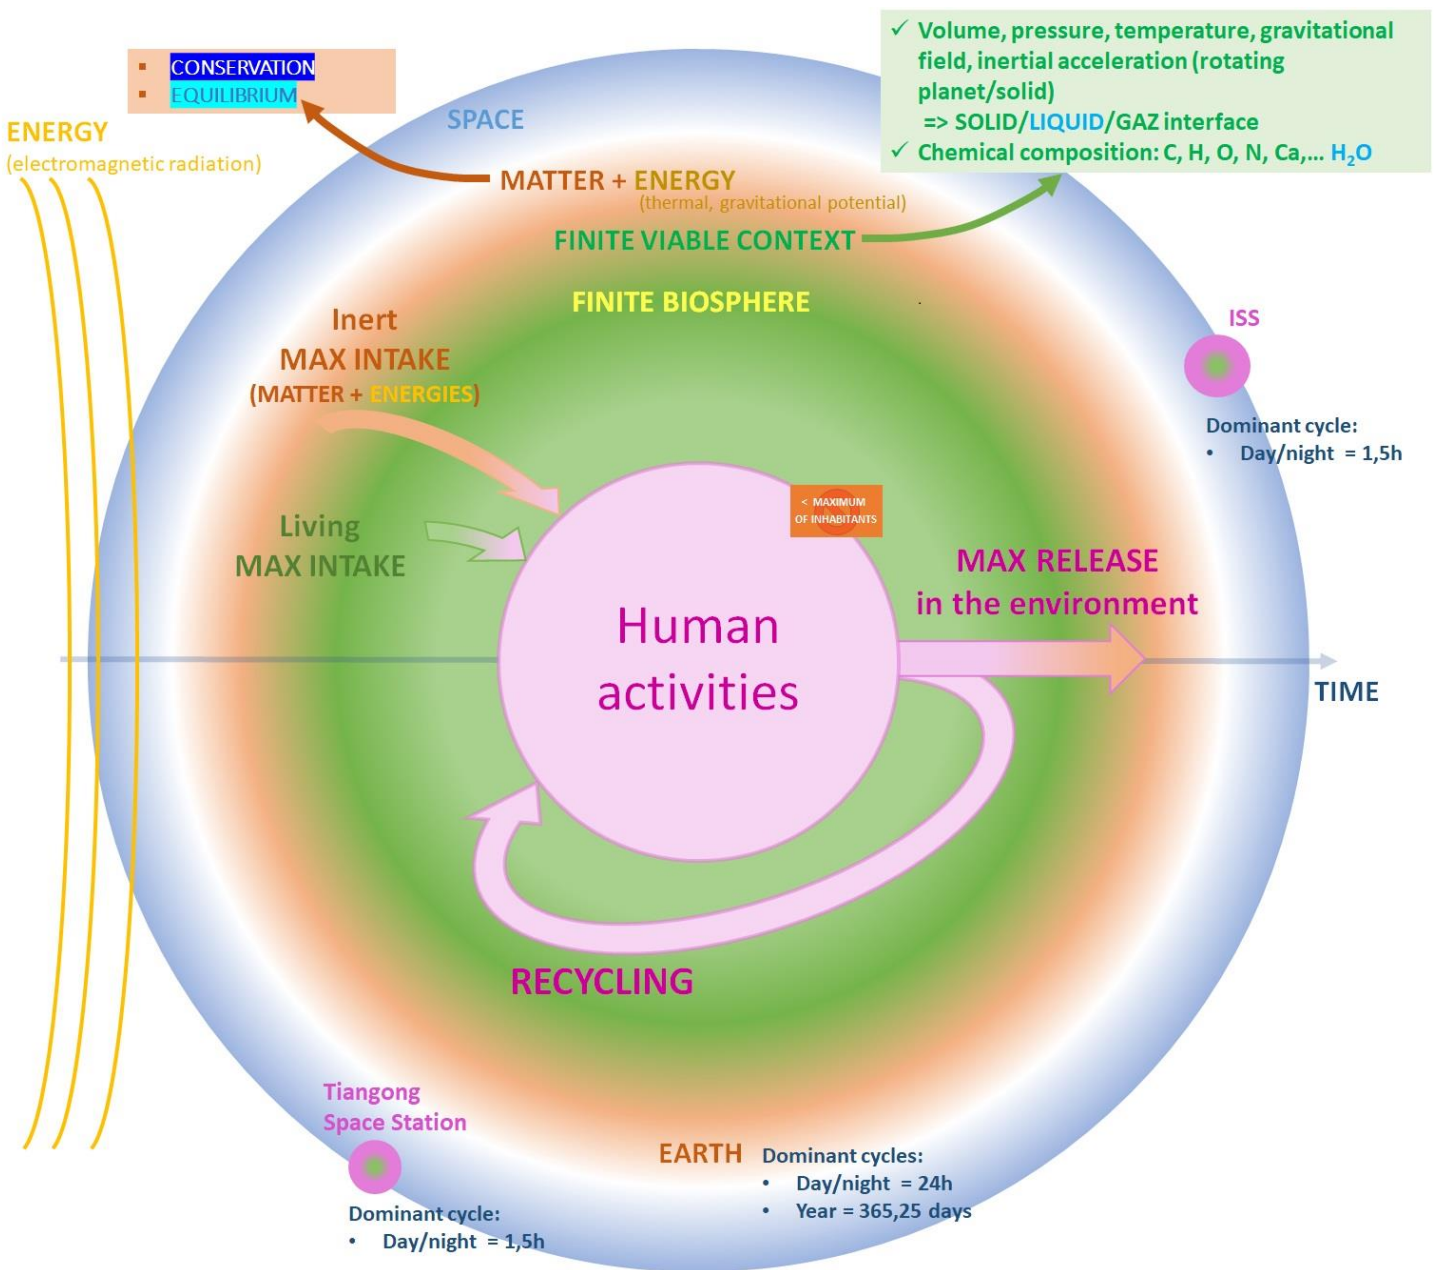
▪ CONSERVATION
▪ EQUILIBRIUM

ENERGY
(electromagnetic radiation)

SPACE

✓ Volume, pressure, temperature, gravitational field, inertial acceleration (rotating planet/solid)
=> SOLID/LIQUID/GAZ interface
✓ Chemical composition: C, H, O, N, Ca,… $H_2O$

MATTER + ENERGY
(thermal, gravitational potential)

FINITE VIABLE CONTEXT

FINITE BIOSPHERE

ISS

Dominant cycle:
• Day/night = 1,5h

Inert
MAX INTAKE
(MATTER + ENERGIES)

< MAXIMUM OF INHABITANTS

Living
MAX INTAKE

MAX RELEASE
in the environment

Human activities

TIME

RECYCLING

Tiangong
Space Station

Dominant cycle:
• Day/night = 1,5h

EARTH Dominant cycles:
• Day/night = 24h
• Year = 365,25 days